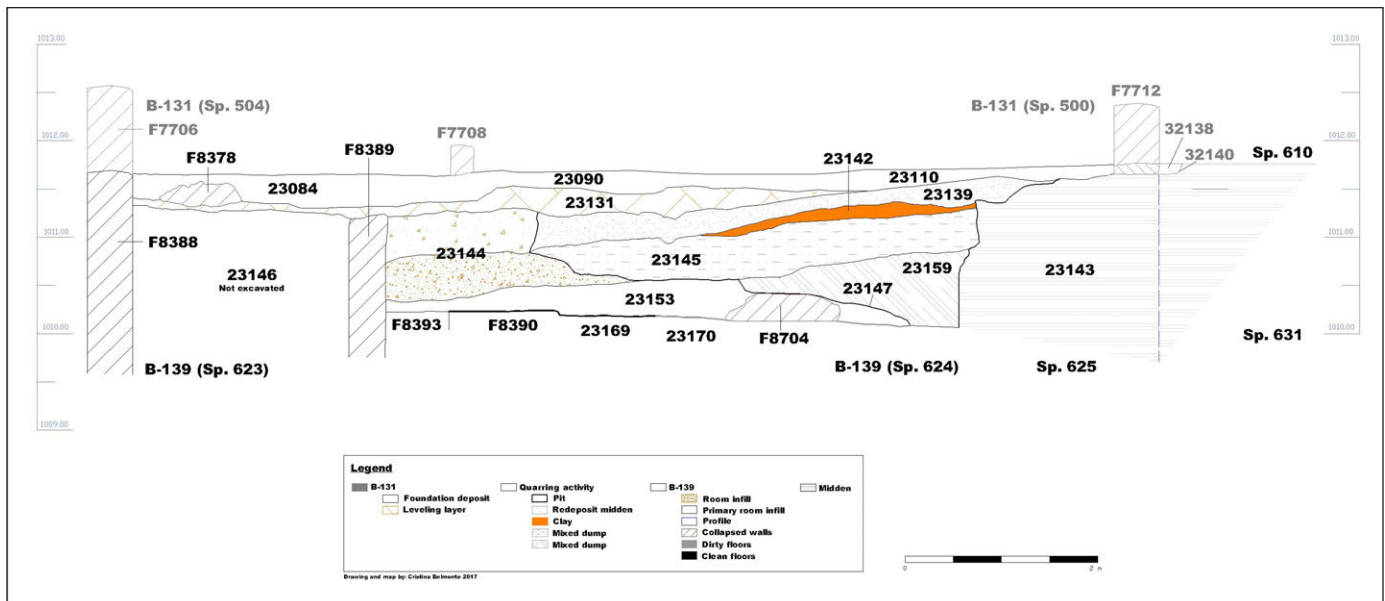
1013.00
1012.00
1011.00
1010.00
1009.00

B-131 (Sp. 504)
F7706
F8378
F8389
F7708
23084
23090
23131
23142
23110
23139
B-131 (Sp. 500)
F7712
32138
32140
Sp. 610
F8388
23146
Not excavated
23144
23145
23159
23143
23147
23153
F8393
F8390
23169
23170
F8704
B-139 (Sp. 623)
B-139 (Sp. 624)
Sp. 625
Sp. 631

1013.00
1012.00
1011.00
1010.00

Legend
B-131
Foundation deposit
Leveling layer
Quarring activity
Pit
Redeposit midden
Clay
Mixed dump
Mixed dump
B-139
Room infill
Primary room infill
Profile
Collapsed walls
Dirty floors
Clean floors
Midden

Drawing and map by: Cristina Belmonte 2017

0
2 m